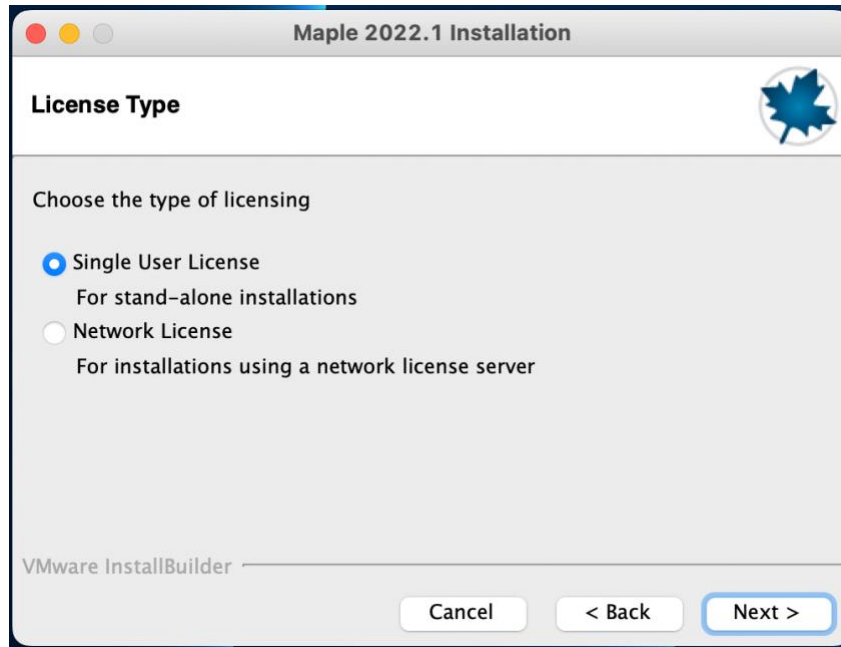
Maple 2022.1 Installation

License Type

Choose the type of licensing

Single User License
For stand-alone installations

Network License
For installations using a network license server

VMware InstallBuilder

Cancel
< Back
Next >